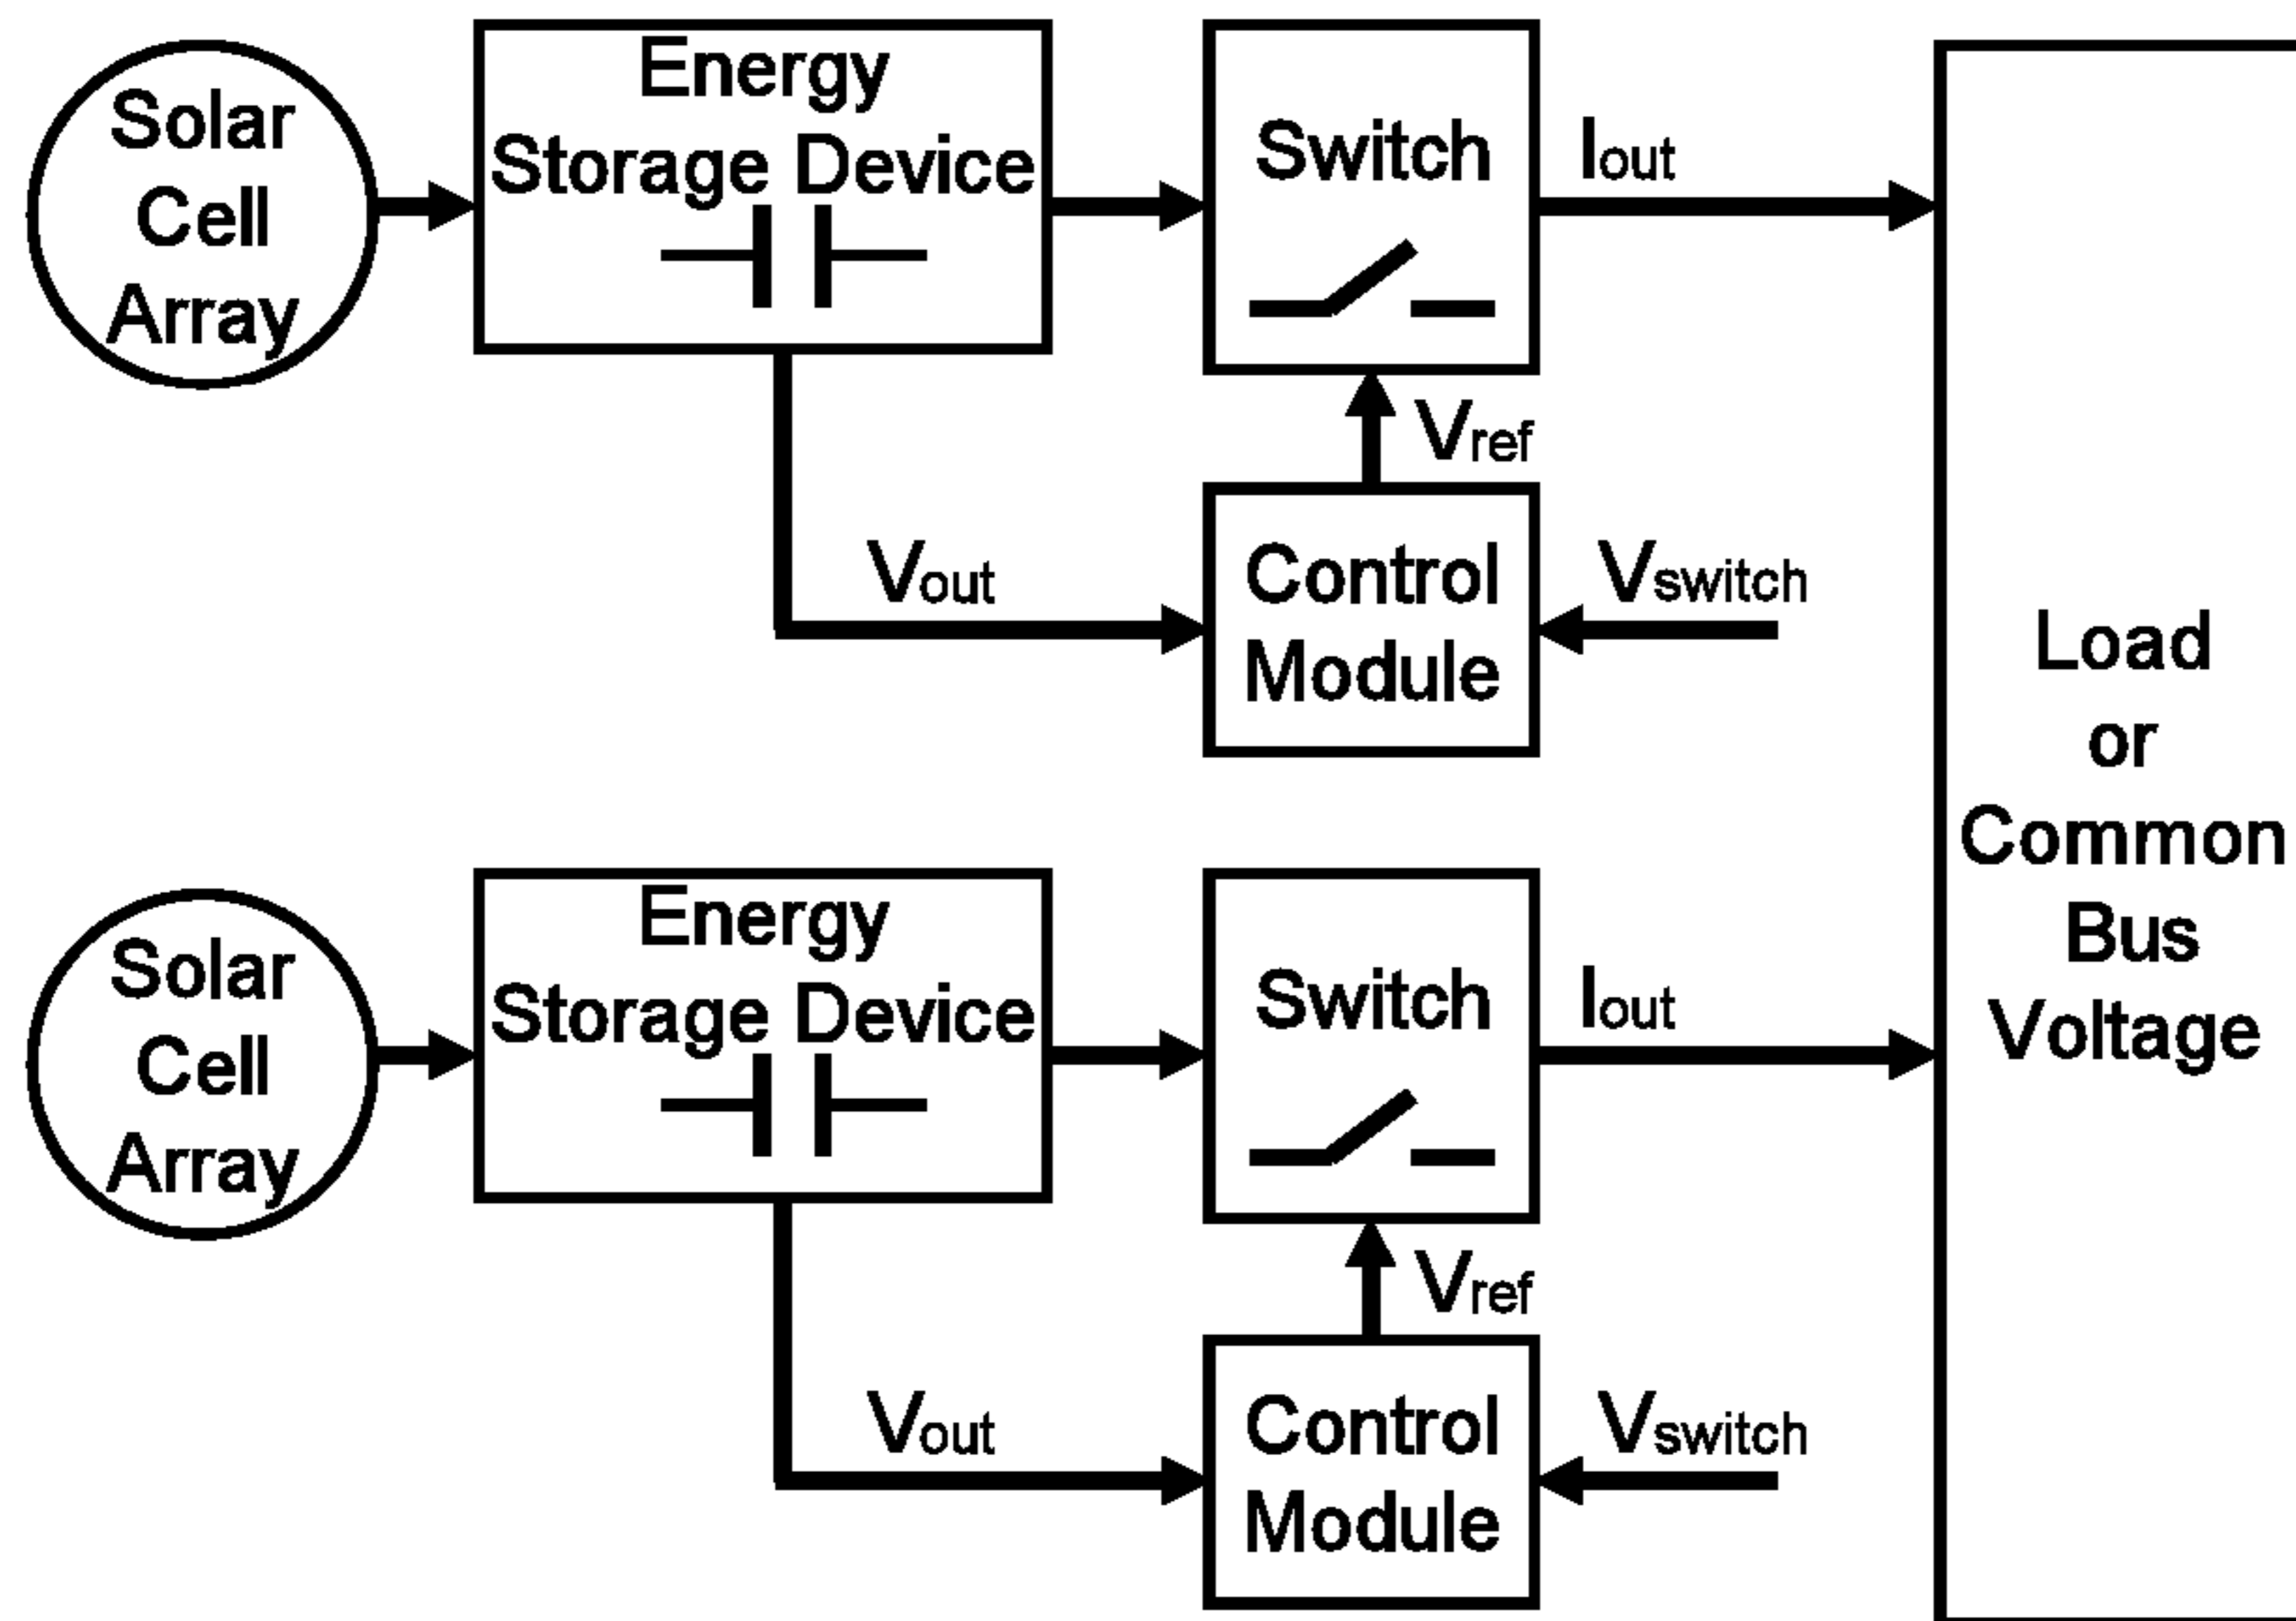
Solar Cell Array

Energy Storage Device

Switch

$I_{out}$

$V_{ref}$

$V_{out}$

Control Module

$V_{switch}$

Load or Common Bus Voltage

Solar Cell Array

Energy Storage Device

Switch

$I_{out}$

$V_{ref}$

$V_{out}$

Control Module

$V_{switch}$